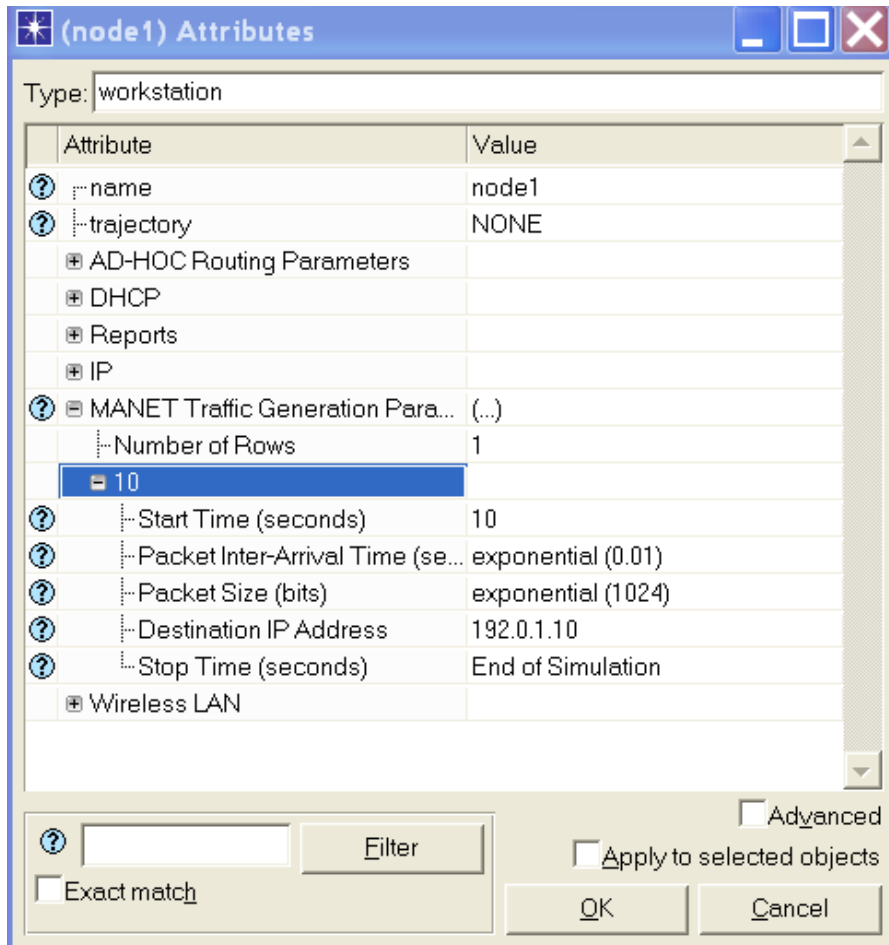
(node1) Attributes

Type: workstation

| Attribute | Value |
|---|---|
| name | node1 |
| trajectory | NONE |
| AD-HOC Routing Parameters | |
| DHCP | |
| Reports | |
| IP | |
| MANET Traffic Generation Para... | (...) |
| Number of Rows | 1 |
| 10 | |
| Start Time (seconds) | 10 |
| Packet Inter-Arrival Time (se... | exponential (0.01) |
| Packet Size (bits) | exponential (1024) |
| Destination IP Address | 192.0.1.10 |
| Stop Time (seconds) | End of Simulation |
| Wireless LAN | |

Advanced

Filter

Apply to selected objects

Exact match

OK

Cancel